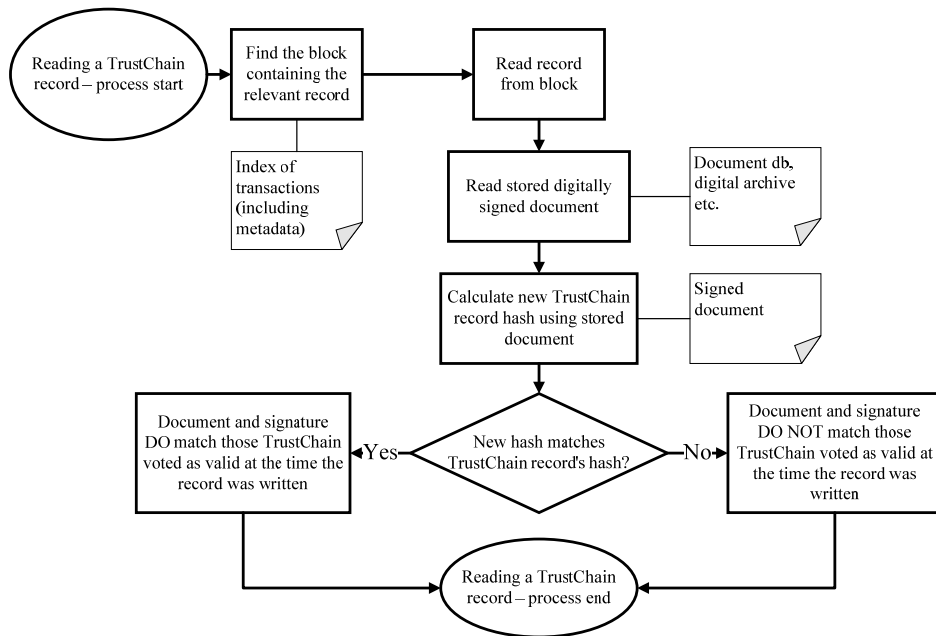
Reading a TrustChain record – process start

Find the block containing the relevant record

Index of transactions (including metadata)

Read record from block

Read stored digitally signed document

Document db, digital archive etc.

Calculate new TrustChain record hash using stored document

Signed document

New hash matches TrustChain record's hash?

Yes

No

Document and signature DO match those TrustChain voted as valid at the time the record was written

Document and signature DO NOT match those TrustChain voted as valid at the time the record was written

Reading a TrustChain record – process end